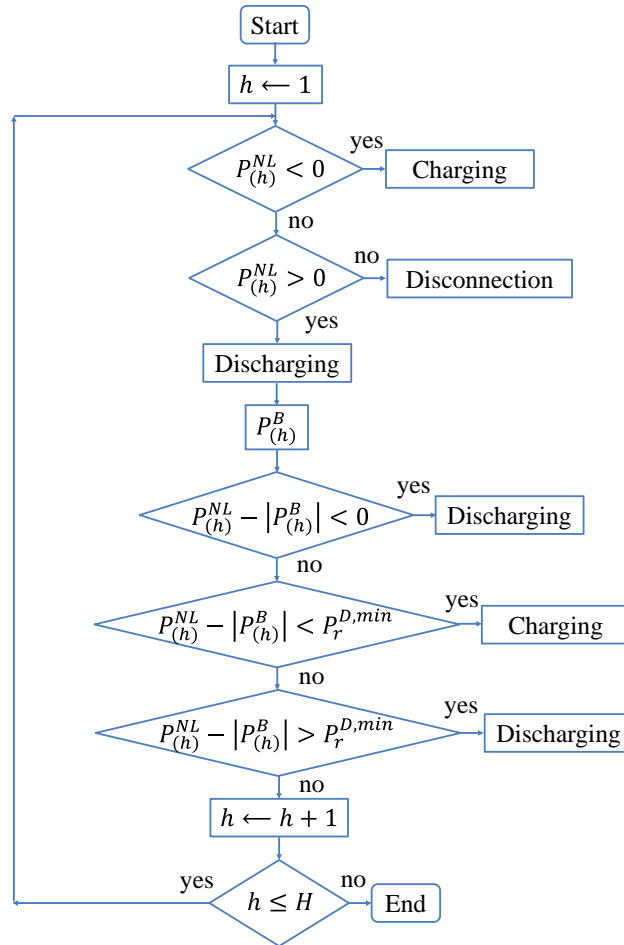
Start

$h \longleftarrow 1$

$P_{(h)}^{NL} < 0$

yes

Charging

no

$P_{(h)}^{NL} > 0$

no

Disconnection

yes

Discharging

$P_{(h)}^{B}$

$P_{(h)}^{NL} - \left|P_{(h)}^{B}\right| < 0$

yes

Discharging

no

$P_{(h)}^{NL} - \left|P_{(h)}^{B}\right| < P_{r}^{D,min}$

yes

Charging

no

$P_{(h)}^{NL} - \left|P_{(h)}^{B}\right| > P_{r}^{D,min}$

yes

Discharging

no

$h \longleftarrow h + 1$

yes

$h \leq H$

no

End